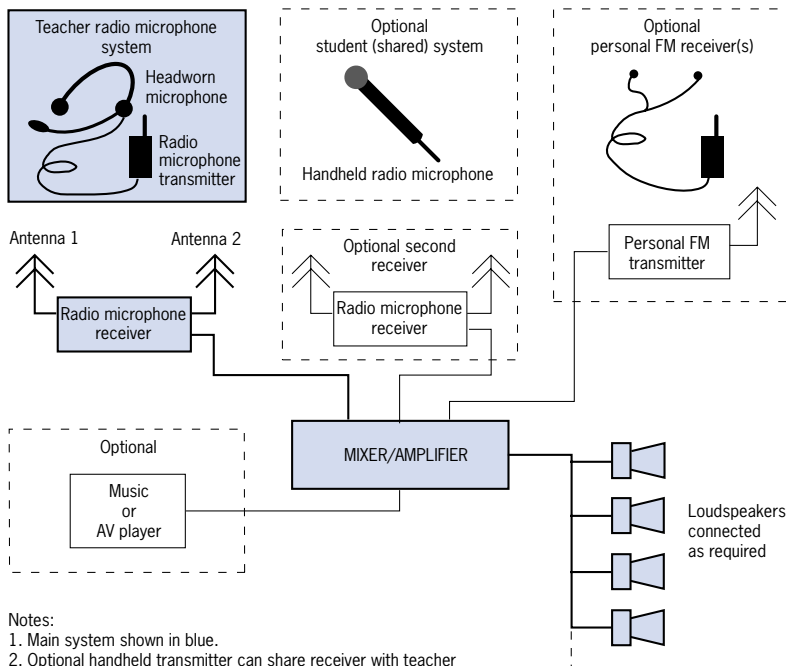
Teacher radio microphone system

Headworn microphone

Radio microphone transmitter

Optional student (shared) system

Handheld radio microphone

Optional personal FM receiver(s)

Antenna 1

Antenna 2

Radio microphone receiver

Optional second receiver

Radio microphone receiver

Personal FM transmitter

Optional

Music or AV player

MIXER/AMPLIFIER

Loudspeakers connected as required

Notes:
1. Main system shown in blue.
2. Optional handheld transmitter can share receiver with teacher